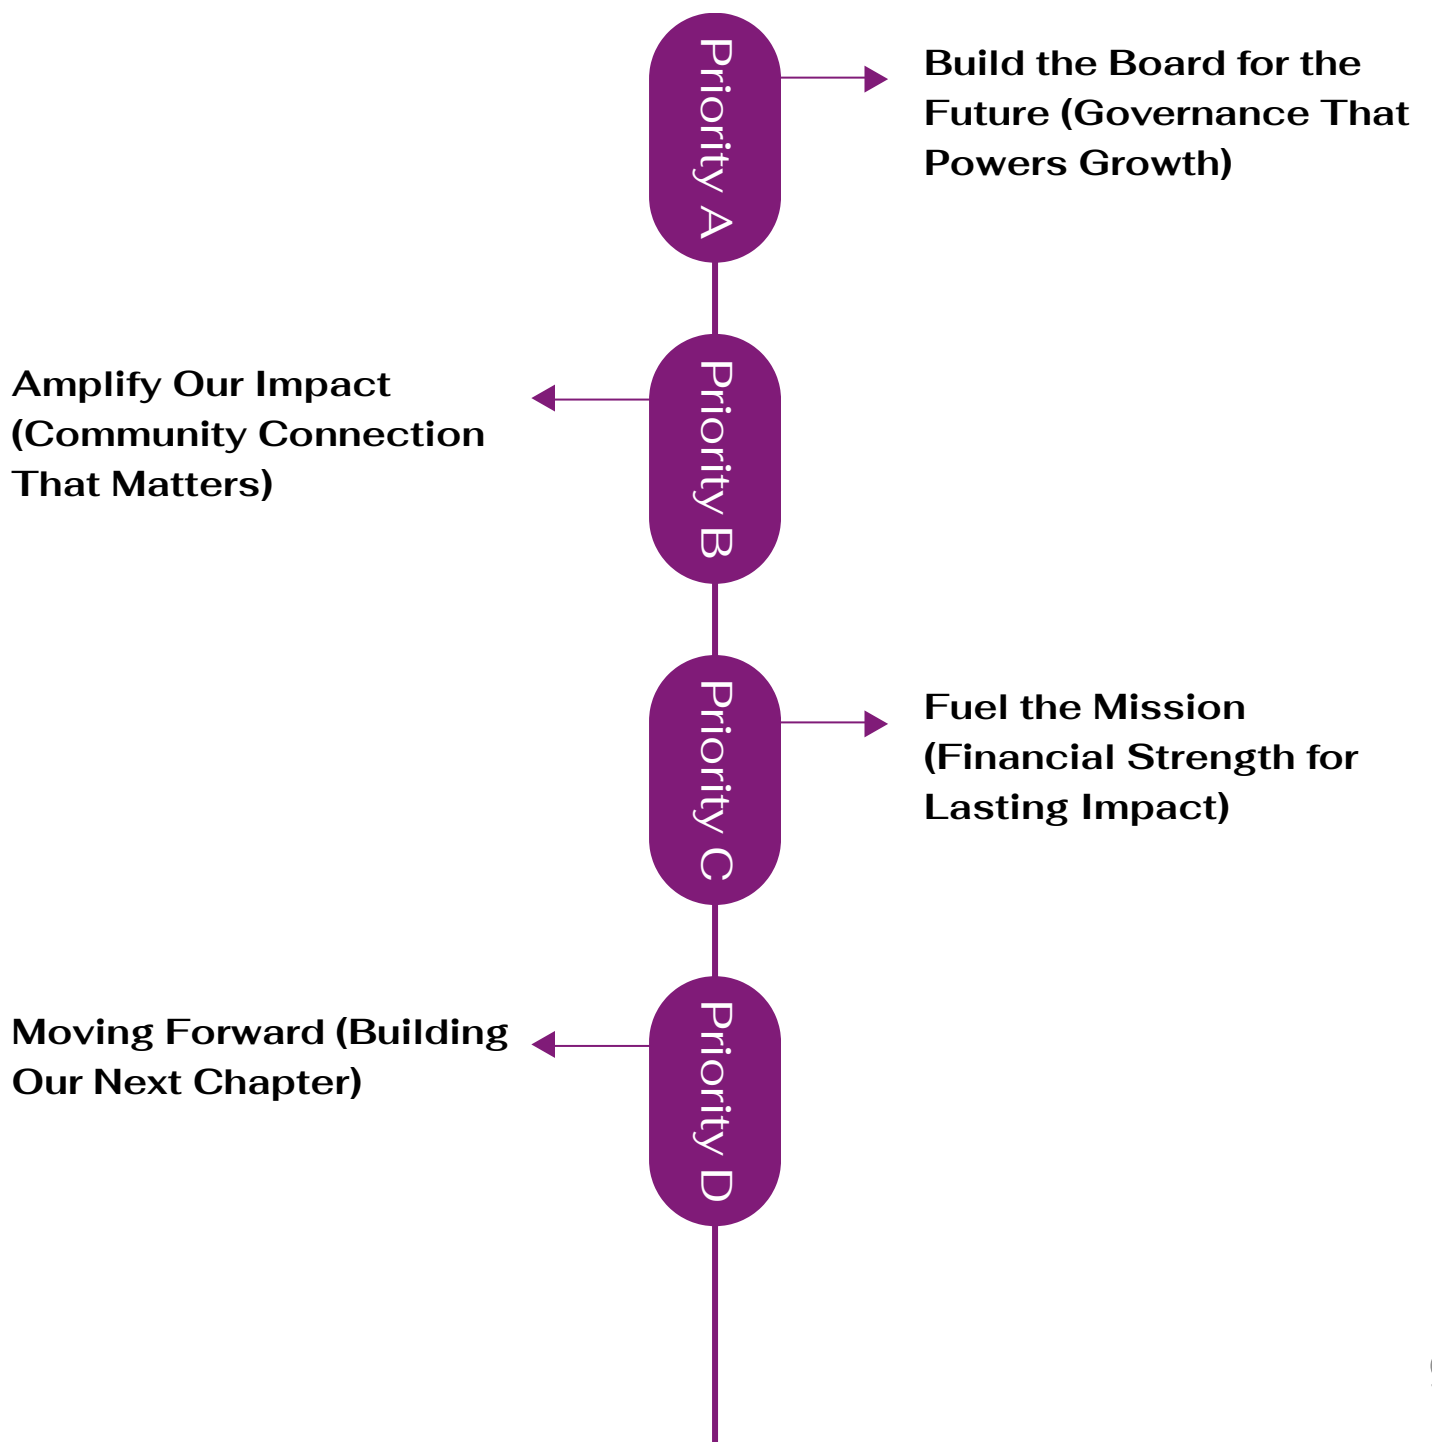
Priority A

Build the Board for the Future (Governance That Powers Growth)

Amplify Our Impact (Community Connection That Matters)

Priority B

Priority C

Fuel the Mission (Financial Strength for Lasting Impact)

Moving Forward (Building Our Next Chapter)

Priority D